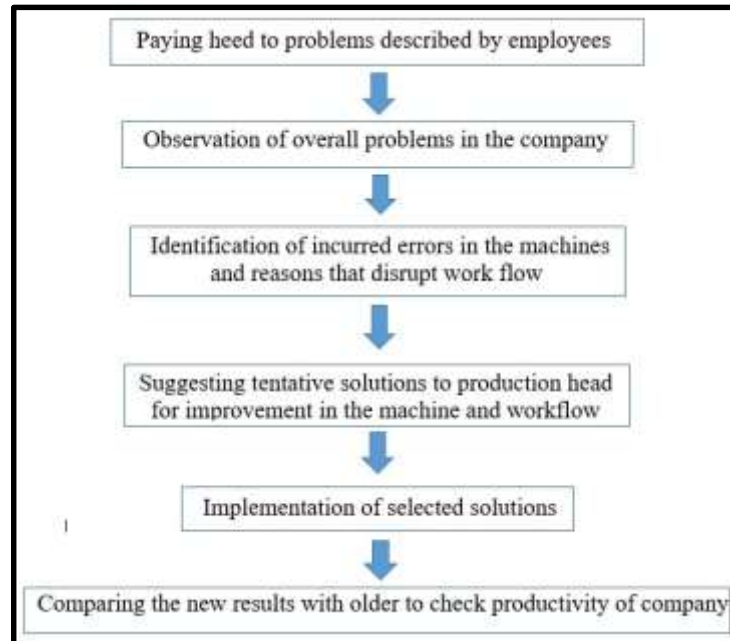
Paying heed to problems described by employees

Observation of overall problems in the company

Identification of incurred errors in the machines and reasons that disrupt work flow

Suggesting tentative solutions to production head for improvement in the machine and workflow

Implementation of selected solutions

Comparing the new results with older to check productivity of company